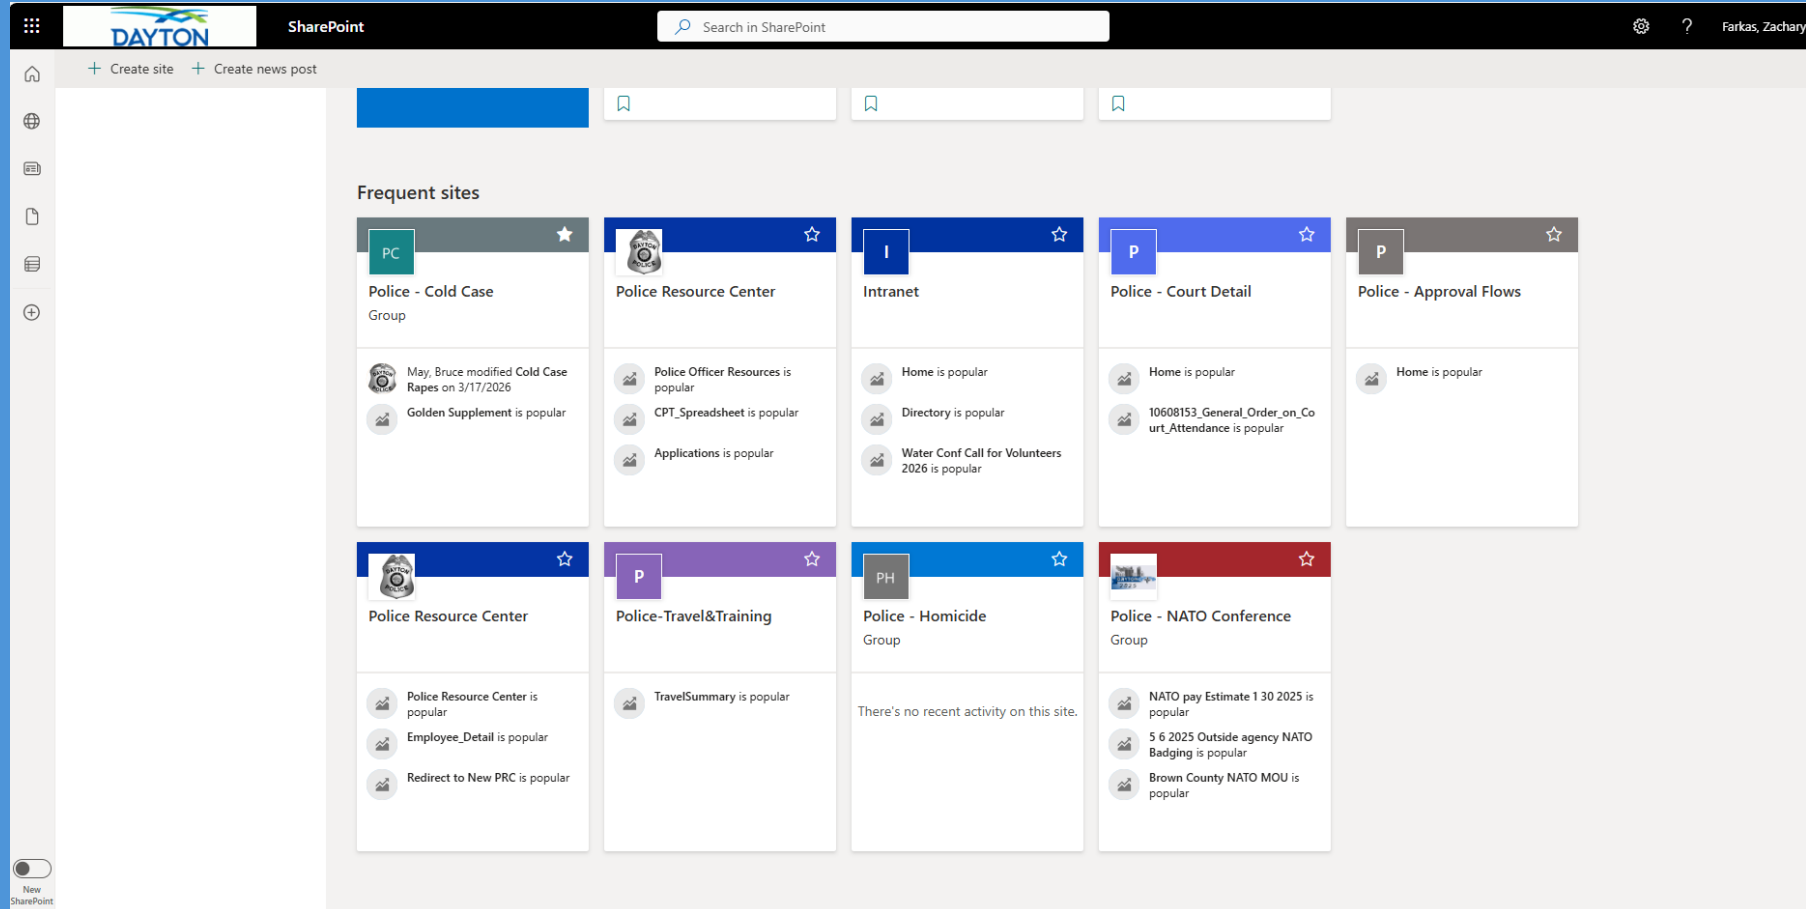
DAYTON

SharePoint

Search in SharePoint

Farkas, Zachary

+ Create site + Create news post

Frequent sites

PC
Police - Cold Case
Group

May, Bruce modified Cold Case Rapes on 3/17/2026

Golden Supplement is popular

Police Resource Center

Police Officer Resources is popular

CPT_Spreadsheet is popular

Applications is popular

I
Intranet

Home is popular

Directory is popular

Water Conf Call for Volunteers 2026 is popular

P
Police - Court Detail

Home is popular

10608153_General_Order_on_Court_Attendance is popular

P
Police - Approval Flows

Home is popular

Police Resource Center

Police Resource Center is popular

Employee_Detail is popular

Redirect to New PRC is popular

P
Police-Travel&Training

TravelSummary is popular

PH
Police - Homicide
Group

There's no recent activity on this site.

Police - NATO Conference
Group

NATO pay Estimate 1 30 2025 is popular

5 6 2025 Outside agency NATO Badging is popular

Brown County NATO MOU is popular

New SharePoint